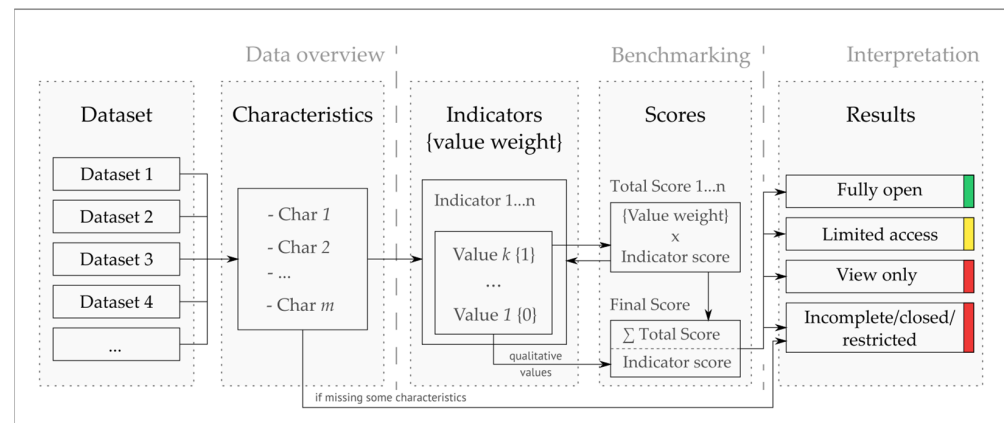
Data overview

Benchmarking

Interpretation

Dataset

Dataset 1

Dataset 2

Dataset 3

Dataset 4

...

Characteristics

- Char $1$

- Char $2$

- ...

- Char $m$

Indicators {value weight}

Indicator 1...n

Value $k$ {1}

...

Value $1$ {0}

qualitative values

Scores

Total Score 1...n

{Value weight} x Indicator score

Final Score

$\sum$ Total Score

Indicator score

Results

Fully open

Limited access

View only

Incomplete/closed/ restricted

if missing some characteristics